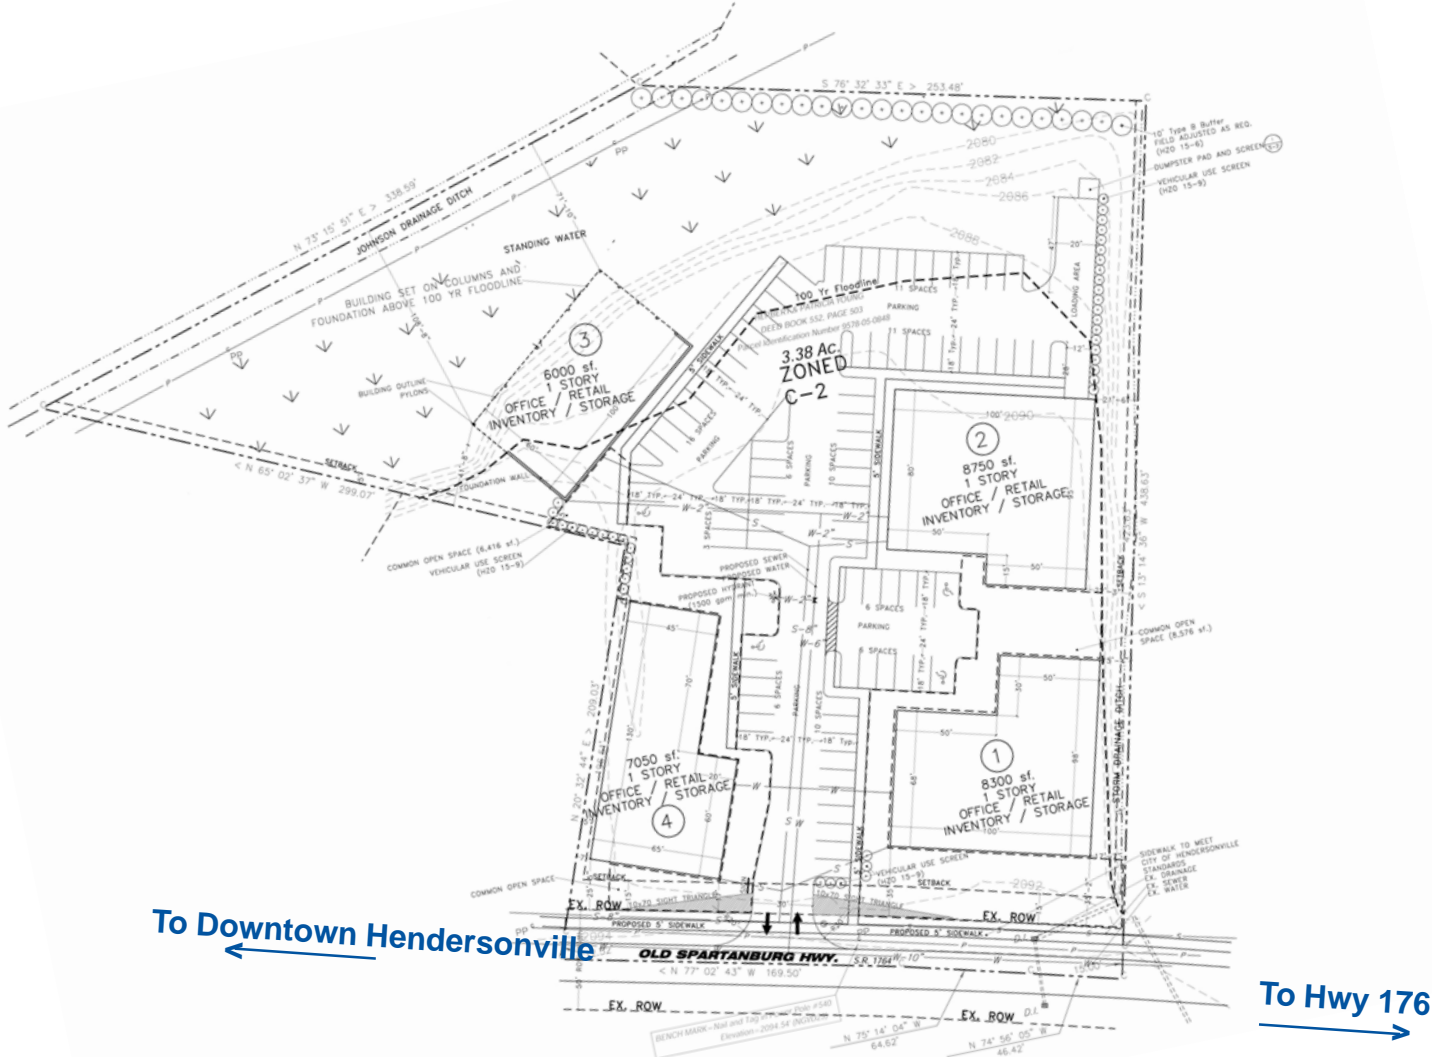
S 76° 32' 33" E > 253.48'

10' Type B Buffer FIELD ADJUSTED AS REQ. (H20 15-6)

DUMPSTER PAD AND SCREEN

VEHICULAR USE SCREEN (H20 15-9)

N 73° 15' 51" E > 338.59'

JOHNSON DRAINAGE DITCH

PP

STANDING WATER

BUILDING SET ON COLUMNS AND FOUNDATION ABOVE 100 YR FLOODLINE

2080

2082

2084

2086

2088

100 Yr Floodline

11 SPACES

PARKING

11 SPACES

LOADING AREA

DEED BOOK 552, PAGE 503

3.38 Ac. ZONED C-2

3

6000 sf. 1 STORY OFFICE / RETAIL INVENTORY / STORAGE

BUILDING OUTLINE PYLONS

FOUNDATION WALL

SETBACK

< N 65° 02' 37" W 299.07'

2

8750 sf. 1 STORY OFFICE / RETAIL INVENTORY / STORAGE

100'

50'

5' SIDEWALK

PARKING

10 SPACES

6 SPACES

W-2

S

COMMON OPEN SPACE (6,416 sf.) VEHICULAR USE SCREEN (H20 15-9)

PROPOSED SEWER

PROPOSED WATER

PROPOSED HYDRANT (1500 gpm min.)

6 SPACES

PARKING

6 SPACES

SETBACK

< S 13° 14' 36" W 438.63'

COMMON OPEN SPACE (8,576 sf.)

STORM DRAINAGE DITCH

< N 29° 32' 44" E > 209.03'

7050 sf. 1 STORY OFFICE / RETAIL INVENTORY / STORAGE

4

1

8300 sf. 1 STORY OFFICE / RETAIL INVENTORY / STORAGE

VEHICULAR USE SCREEN (H20 15-9)

SETBACK

COMMON OPEN SPACE

SETBACK

SIDEWALK TO MEET CITY OF HENDERSONVILLE STANDARDS

EX. DRAINAGE

EX. SEWER

EX. WATER

EX. ROW

PROPOSED 5' SIDEWALK

10x70 SIGHT TRIANGLE

EX. ROW

PROPOSED 5' SIDEWALK

To Downtown Hendersonville

OLD SPARTANBURG HWY. S.R.1164

< N 77° 02' 43" W 169.50'

EX. ROW

EX. ROW

N 75° 14' 04" W 64.62'

N 74° 56' 05" W 46.42'

To Hwy 176